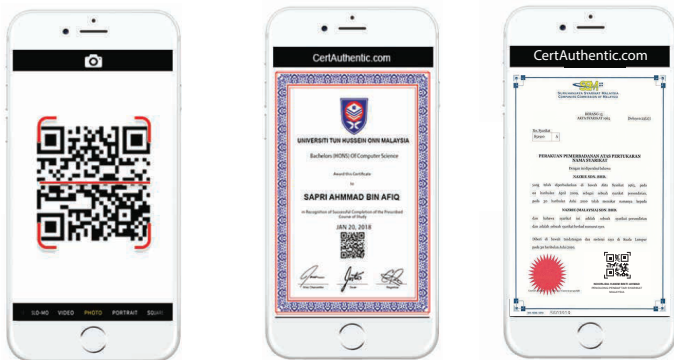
SLO-MO VIDEO PHOTO PORTRAIT SQUA

CertAuthentic.com

UNIVERSITI TUN HUSSEIN ONN MALAYSIA

Bachelors (HONS) Of Computer Science

Award this Certificate to

SAPRI AHMMAD BIN AFIQ

in Recognition of Successful Completion of the Prescribed Course of Study

JAN 20, 2018

CertAuthentic.com

SURUHANJAYA SYARIKAT MALAYSIA
COMPANIES COMMISSION OF MALAYSIA

PERAKUAN PEMERBADANAN ATAS PERTUKARAN NAMA SYARIKAT

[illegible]